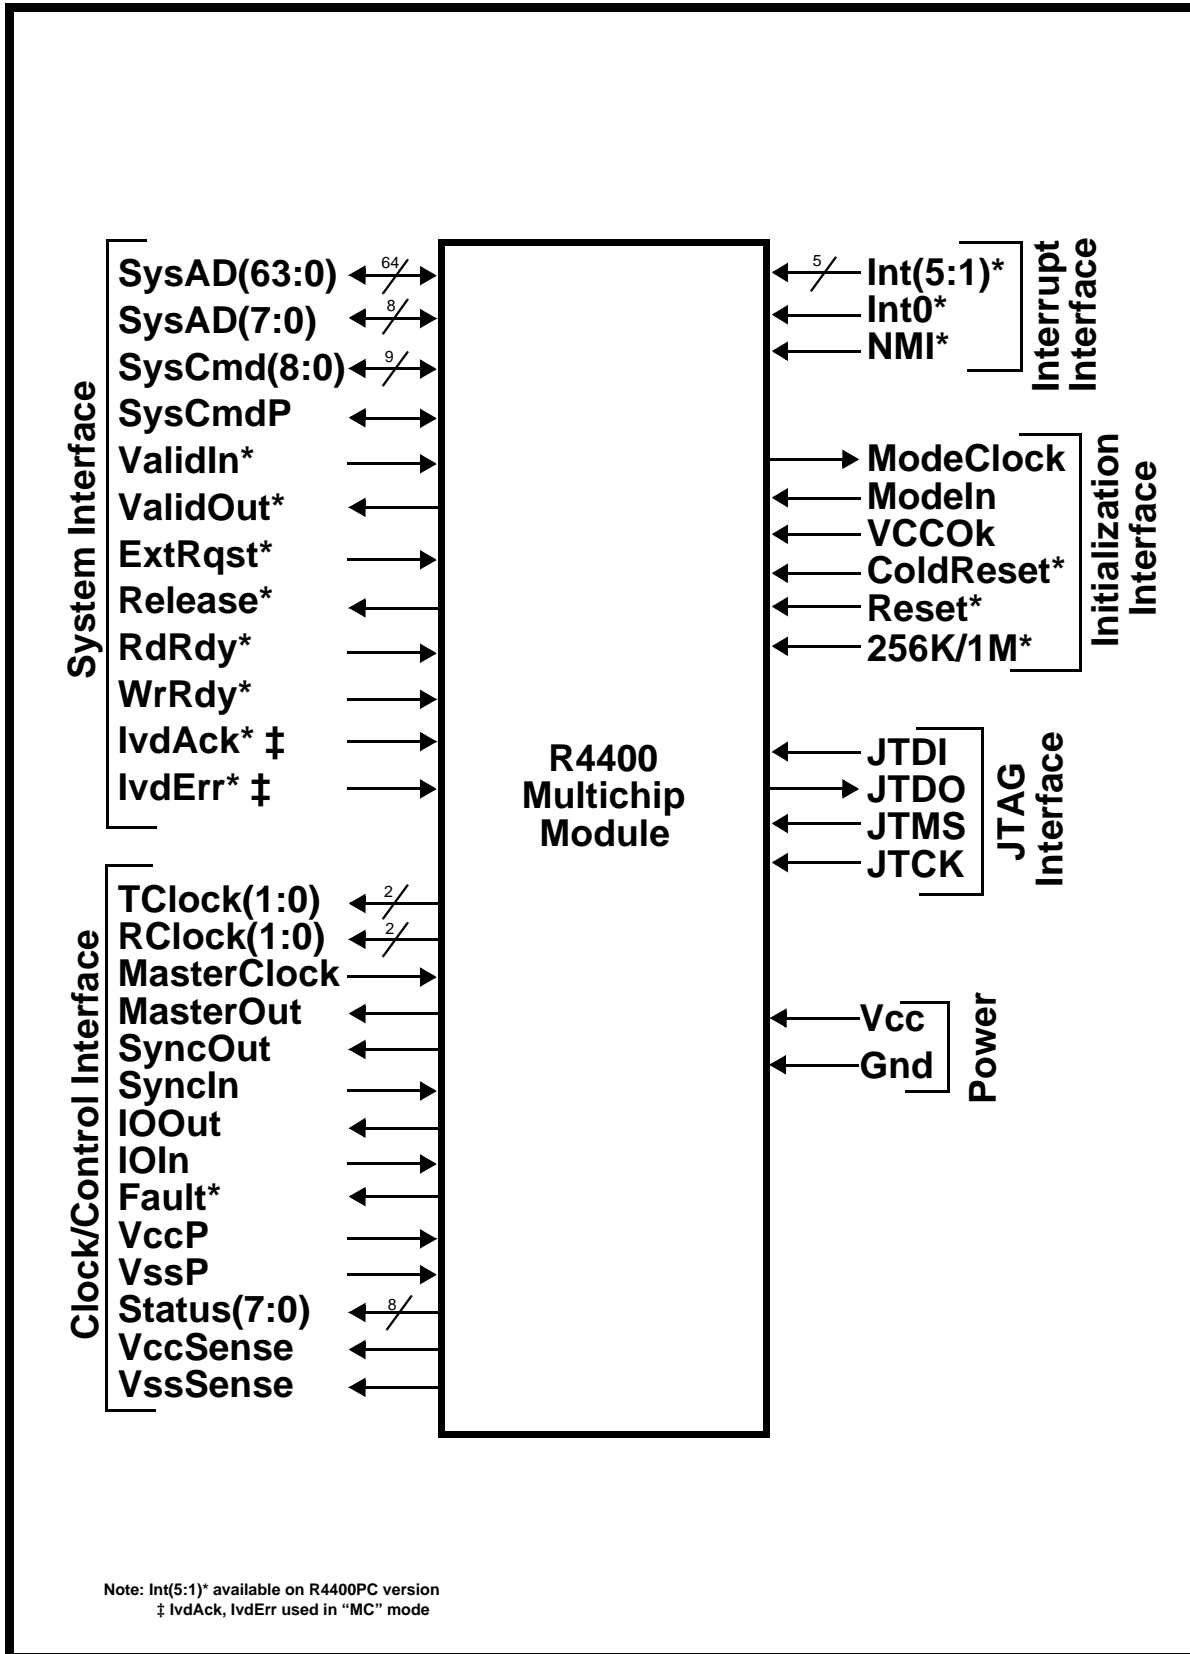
System Interface

SysAD(63:0) 64
SysAD(7:0) 8
SysCmd(8:0) 9
SysCmdP
ValidIn*
ValidOut*
ExtRqst*
Release*
RdRdy*
WrRdy*
IvdAck* ‡
IvdErr* ‡

Clock/Control Interface

TClock(1:0) 2
RClock(1:0) 2
MasterClock
MasterOut
SyncOut
SyncIn
IOOut
IOIn
Fault*
VccP
VssP
Status(7:0) 8
VccSense
VssSense

R4400 Multichip Module

5 Int(5:1)*
Int0*
NMI*

Interrupt Interface

ModeClock
ModeIn
VCCOk
ColdReset*
Reset*
256K/1M*

Initialization Interface

JTDI
JTDO
JTMS
JTCK

JTAG Interface

Vcc
Gnd

Power

Note: Int(5:1)* available on R4400PC version
‡ IvdAck, IvdErr used in "MC" mode